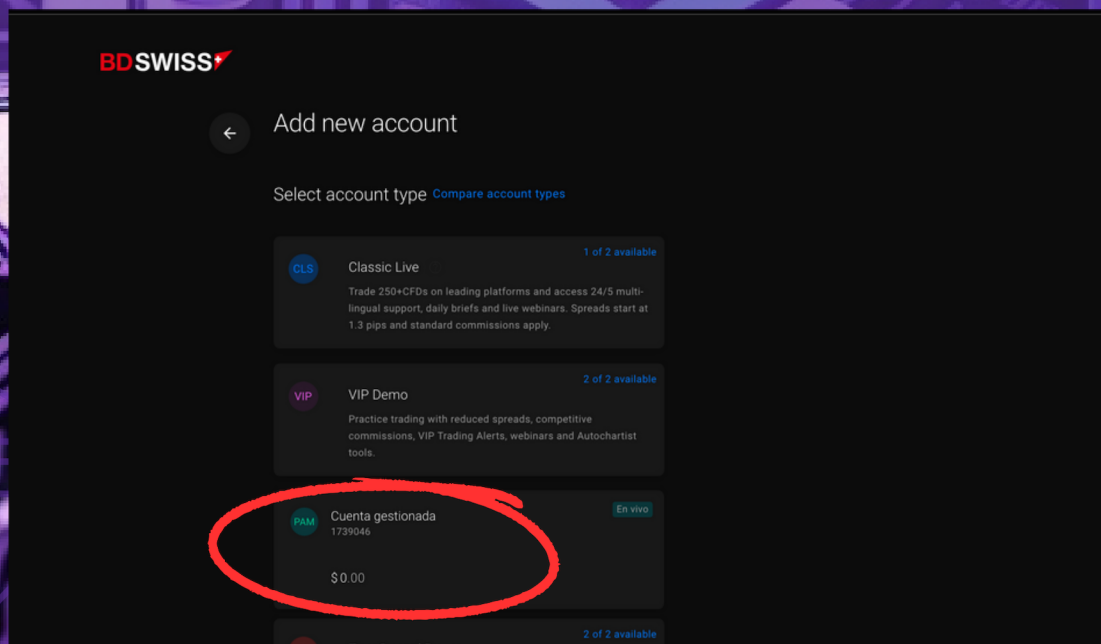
BDSWISS

Add new account

Select account type Compare account types

1 of 2 available

CLS Classic Live

Trade 250+CFDs on leading platforms and access 24/5 multilingual support, daily briefs and live webinars. Spreads start at 1.3 pips and standard commissions apply.

2 of 2 available

VIP VIP Demo

Practice trading with reduced spreads, competitive commissions, VIP Trading Alerts, webinars and Autochartist tools.

En vivo

PAM Cuenta gestionada
1739046

$0.00

2 of 2 available